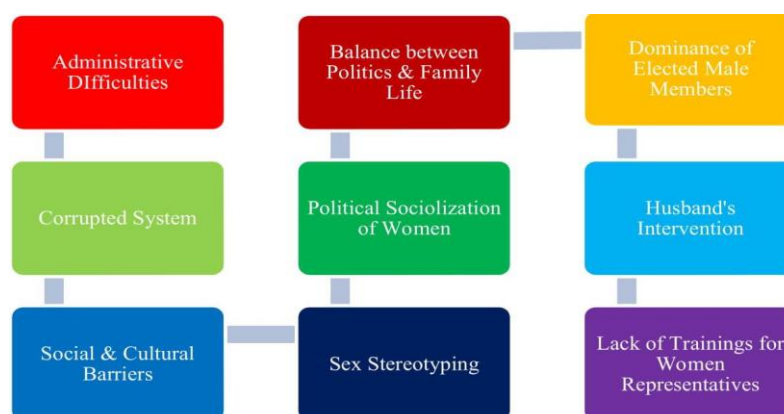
Administrative DIfficulties

Corrupted System

Social & Cultural Barriers

Sex Stereotyping

Political Sociolization of Women

Balance between Politics & Family Life

Dominance of Elected Male Members

Husband's Intervention

Lack of Trainings for Women Representatives